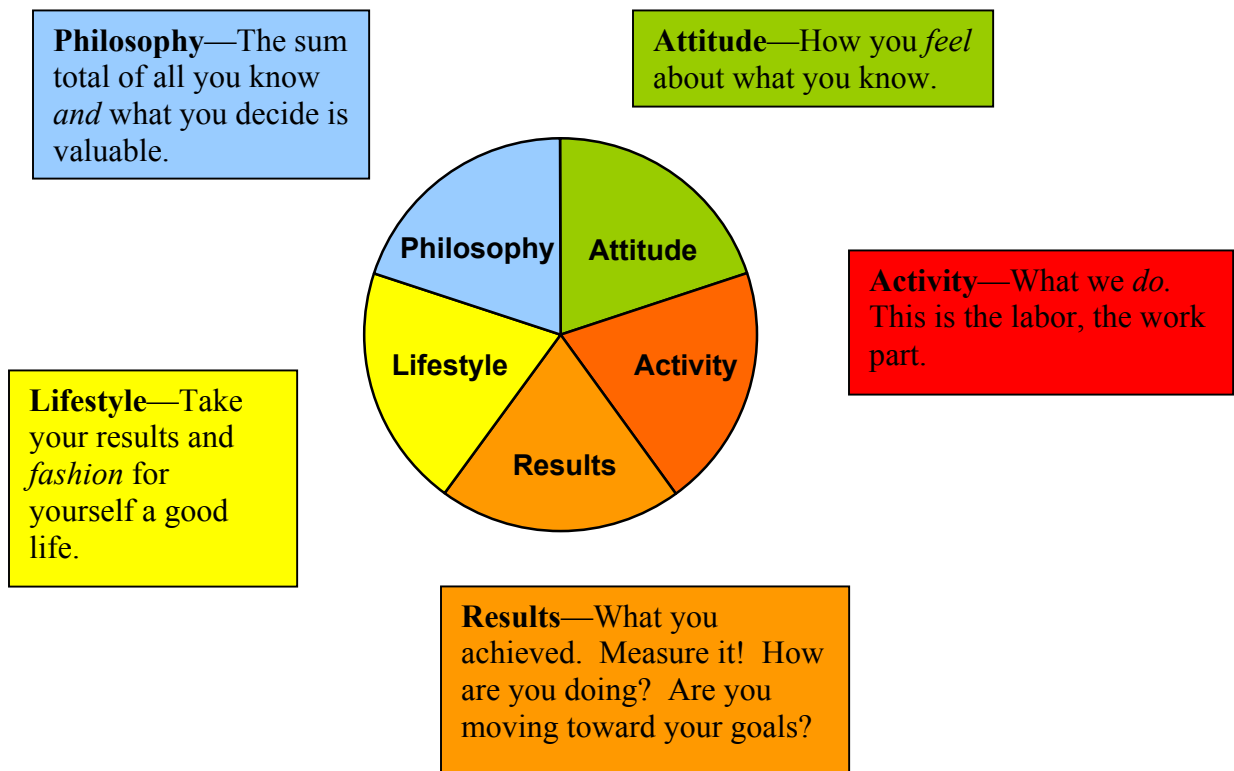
Philosophy—The sum total of all you know and what you decide is valuable.

Attitude—How you feel about what you know.

Philosophy

Attitude

Lifestyle

Activity

Results

Activity—What we do. This is the labor, the work part.

Lifestyle—Take your results and fashion for yourself a good life.

Results—What you achieved. Measure it! How are you doing? Are you moving toward your goals?